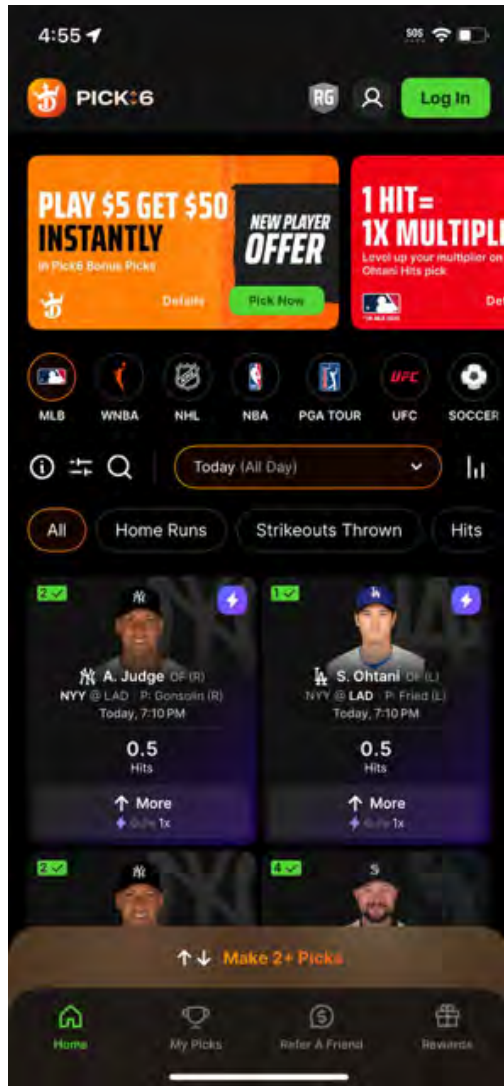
4:55

SOS

PICK6

RG

Log In

PLAY $5 GET $50 INSTANTLY

in Pick6 Bonus Picks

Details

NEW PLAYER OFFER

Pick Now

1 HIT= 1X MULTIPL

Level up your multiplier on Ohtani Hits pick

De

MLB WNBA NHL NBA PGA TOUR UFC SOCCER

Today (All Day)

All Home Runs Strikeouts Thrown Hits

2

A. Judge OF (R)

NYY @ LAD · P: Gonsolin (R)

Today, 7:10 PM

0.5

Hits

More

1x

1

S. Ohtani OF (L)

NYY @ LAD · P: Fried (L)

Today, 7:10 PM

0.5

Hits

More

1x

2

4

Make 2+ Picks

Home My Picks Refer A Friend Rewards